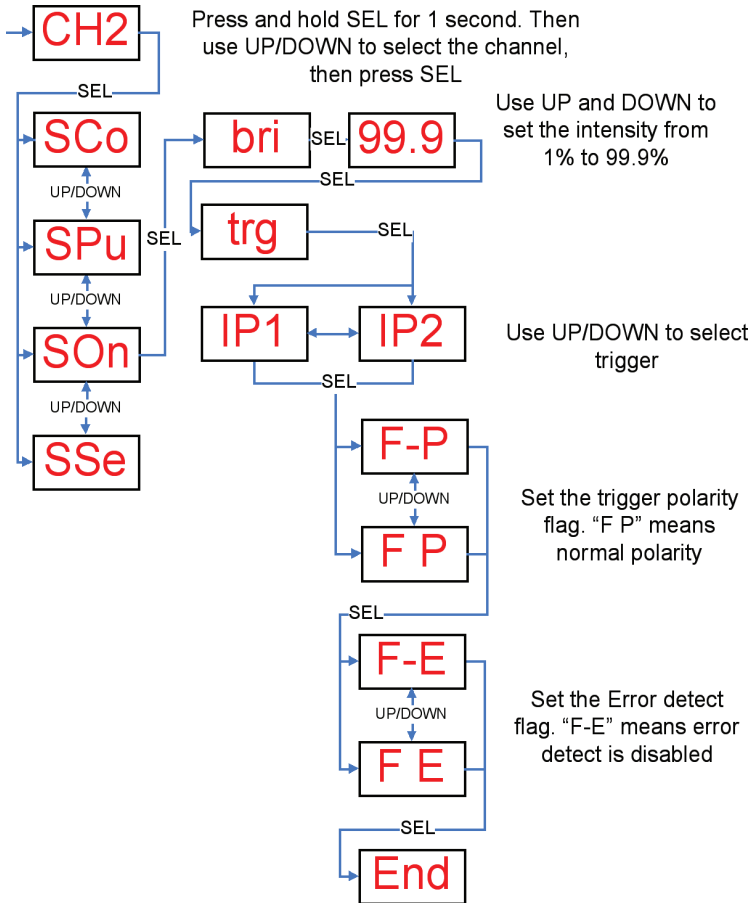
CH2

Press and hold SEL for 1 second. Then use UP/DOWN to select the channel, then press SEL

SEL

SCo

UP/DOWN

SPu

UP/DOWN

SOn

UP/DOWN

SSe

SEL

bri

SEL

99.9

Use UP and DOWN to set the intensity from 1% to 99.9%

SEL

trg

SEL

IP1

IP2

Use UP/DOWN to select trigger

SEL

F-P

UP/DOWN

F P

Set the trigger polarity flag. “F P” means normal polarity

SEL

F-E

UP/DOWN

F E

Set the Error detect flag. “F-E” means error detect is disabled

SEL

End